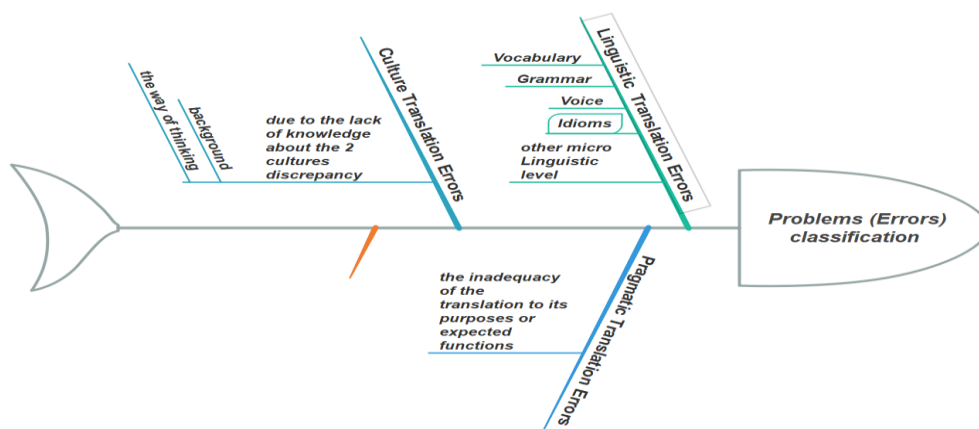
Culture Translation Errors

the way of thinking

background

due to the lack of knowledge about the 2 cultures discrepancy

Linguistic Translation Errors

Vocabulary

Grammar

Voice

Idioms

other micro Linguistic level

Problems (Errors) classification

Pragmatic Translation Errors

the inadequacy of the translation to its purposes or expected functions